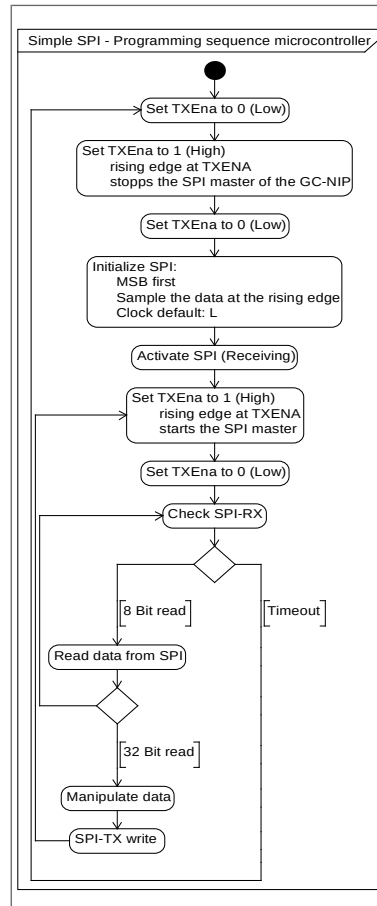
Simple SPI - Programming sequence microcontroller

Set TXEna to 0 (Low)

Set TXEna to 1 (High)
rising edge at TXENA
stopps the SPI master of the GC-NIP

Set TXEna to 0 (Low)

Initialize SPI:
MSB first
Sample the data at the rising edge
Clock default: L

Activate SPI (Receiving)

Set TXEna to 1 (High)
rising edge at TXENA
starts the SPI master

Set TXEna to 0 (Low)

Check SPI-RX

[8 Bit read]

[Timeout]

Read data from SPI

[32 Bit read]

Manipulate data

SPI-TX write